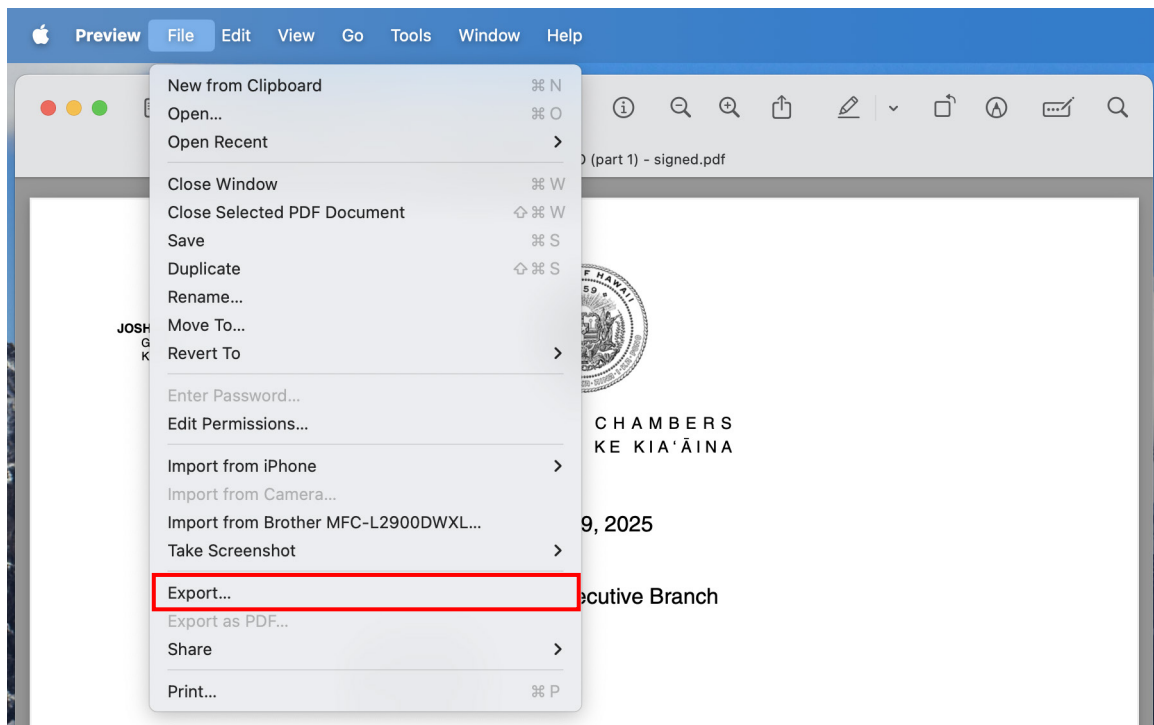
Preview File Edit View Go Tools Window Help

New from Clipboard ⌘N
Open... ⌘O
Open Recent

Close Window ⌘W
Close Selected PDF Document ⇧⌘W
Save ⌘S
Duplicate ⇧⌘S
Rename...
Move To...
Revert To

Enter Password...
Edit Permissions...

Import from iPhone
Import from Camera...
Import from Brother MFC-L2900DWXL...
Take Screenshot

Export...
Export as PDF...
Share

Print... ⌘P

) (part 1) - signed.pdf

JOSH
G
K

59
HAWAII

CHAMBERS
KE KIAʻĀINA

9, 2025

ecutive Branch